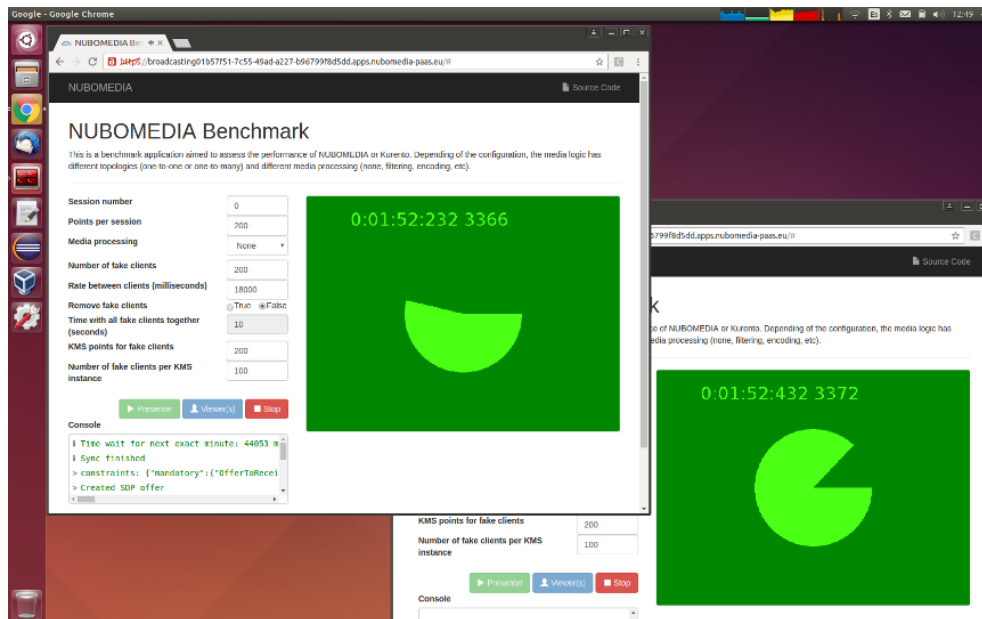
Google - Google Chrome

12:49

NUBOMEDIA Be ×

https://broadcasting01b57f51-7c55-49ad-a227-b96799f8d5dd.apps.nubomedia-paas.eu/#

NUBOMEDIA

Source Code

NUBOMEDIA Benchmark

This is a benchmark application aimed to assess the performance of NUBOMEDIA or Kurento. Depending of the configuration, the media logic has different topologies (one-to-one or one-to-many) and different media processing (none, filtering, encoding, etc).

Session number 0
Points per session 200
Media processing None
Number of fake clients 200
Rate between clients (milliseconds) 18000
Remove fake clients True False
Time with all fake clients together (seconds) 10
KMS points for fake clients 200
Number of fake clients per KMS instance 100

Presenter Viewer(s) Stop

Console

ℹ Time wait for next exact minute: 44053 m
ℹ Sync finished
> constraints: {"mandatory":{"OfferToRecei
> Created SDP offer

0:01:52:232 3366

b799f8d5dd.apps.nubomedia-paas.eu/#

Source Code

k

e of NUBOMEDIA or Kurento. Depending of the configuration, the media logic has edia processing (none, filtering, encoding, etc).

0:01:52:432 3372

KMS points for fake clients 200
Number of fake clients per KMS instance 100

Presenter Viewer(s) Stop

Console